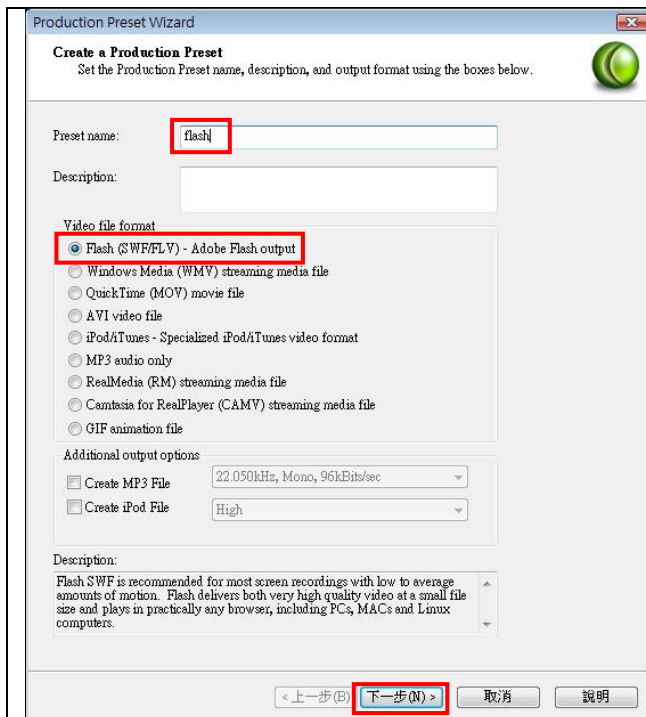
Production Preset Wizard

Create a Production Preset
Set the Production Preset name, description, and output format using the boxes below.

Preset name: flash

Description:

Video file format
Flash (SWF/FLV) - Adobe Flash output
Windows Media (WMV) streaming media file
QuickTime (MOV) movie file
AVI video file
iPod/iTunes - Specialized iPod/iTunes video format
MP3 audio only
RealMedia (RM) streaming media file
Camtasia for RealPlayer (CAMV) streaming media file
GIF animation file

Additional output options
Create MP3 File 22.050kHz, Mono, 96kBits/sec
Create iPod File High

Description:
Flash SWF is recommended for most screen recordings with low to average amounts of motion. Flash delivers both very high quality video at a small file size and plays in practically any browser, including PCs, MACs and Linux computers.

< 上一步(B) 下一步(N) > 取消 說明